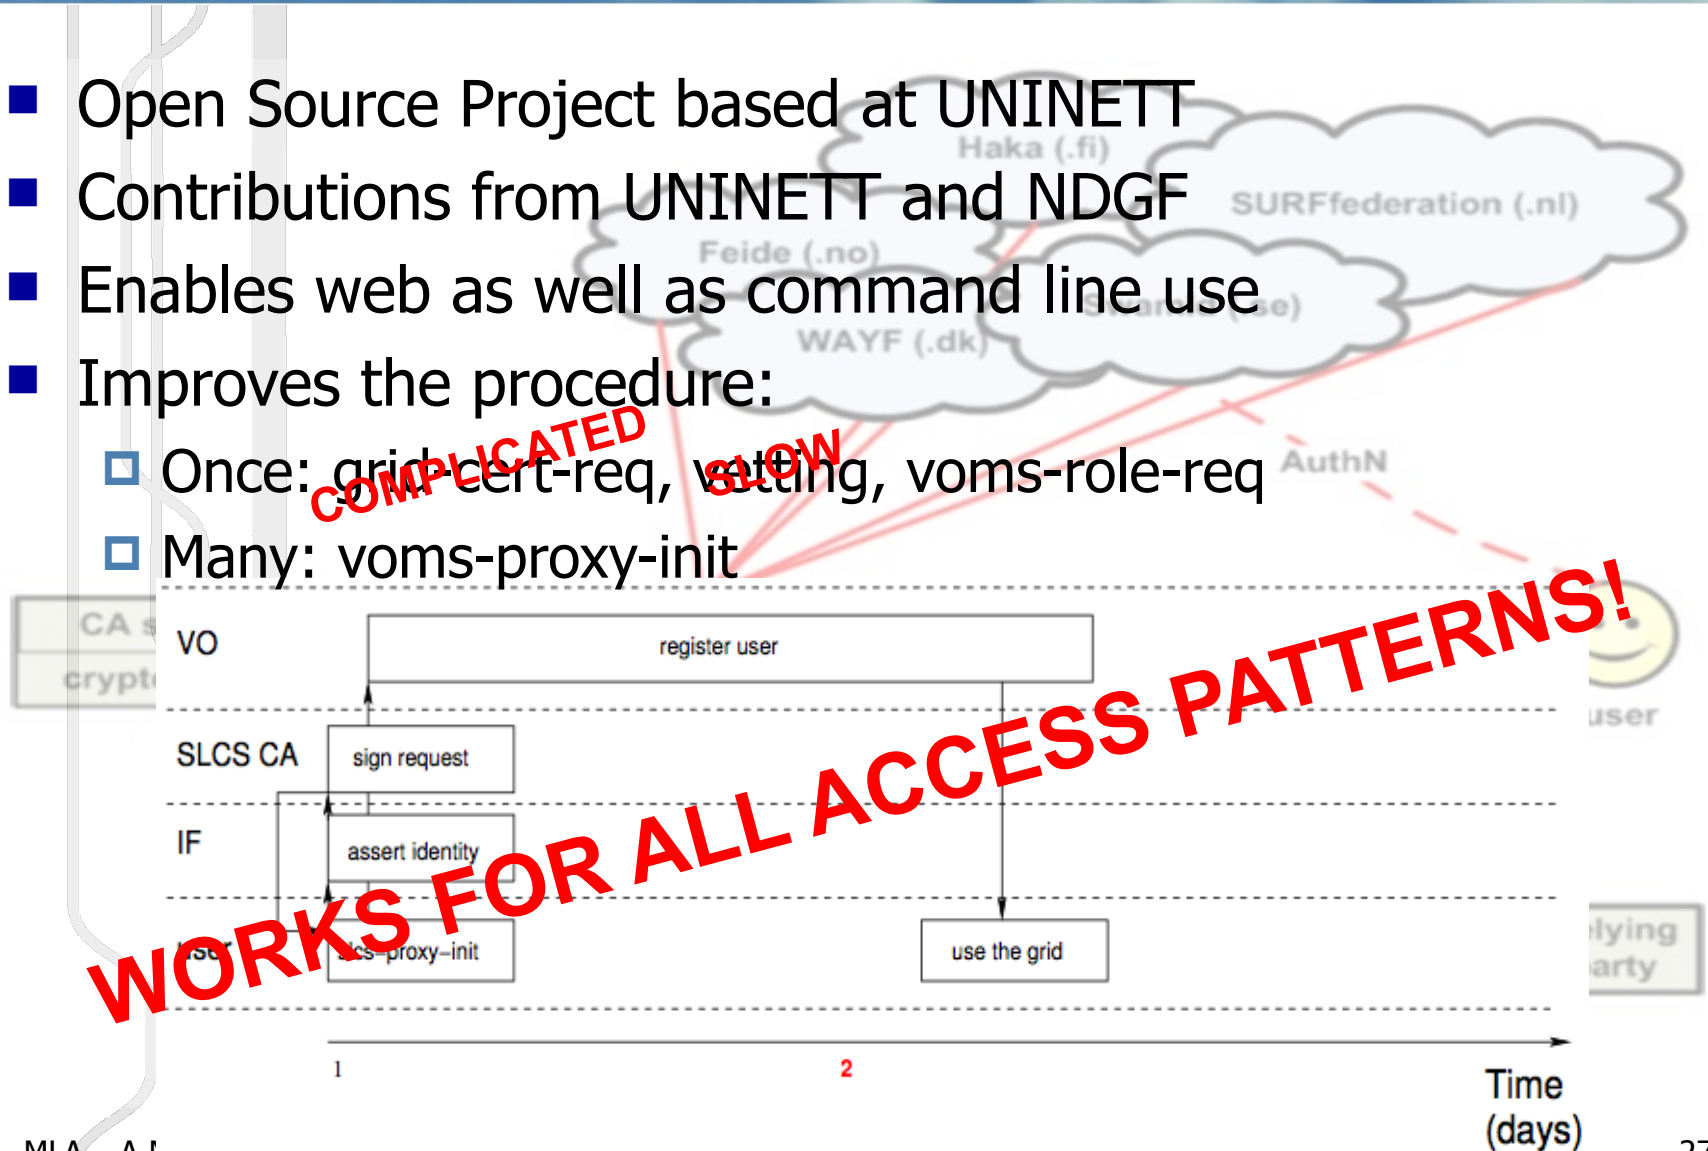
Open Source Project based at UNINETT

Contributions from UNINETT and NDGF

Enables web as well as command line use

Improves the procedure:

Once: grid-cert-req, vetting, voms-role-req

Many: voms-proxy-init

COMPLICATED

SLOW

Haka (.fi)

SURFfederation (.nl)

Feide (.no)

WAYF (.dk)

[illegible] (.se)

AuthN

CA s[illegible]

crypt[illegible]

user

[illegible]lying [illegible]arty

VO

register user

SLCS CA

sign request

IF

assert identity

user

slcs-proxy-init

use the grid

WORKS FOR ALL ACCESS PATTERNS!

1

2

Time (days)

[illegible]

27